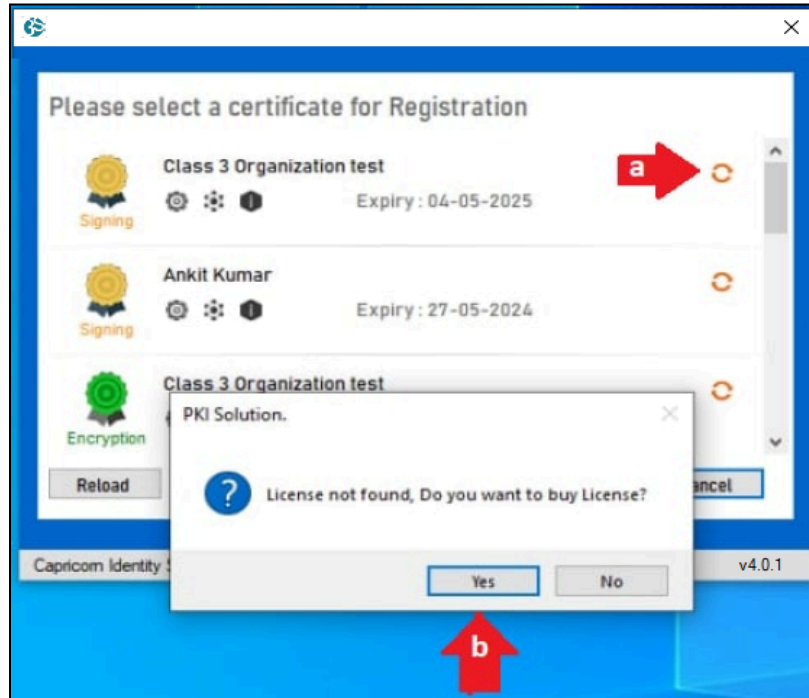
Please select a certificate for Registration

Class 3 Organization test
Signing
Expiry : 04-05-2025

a

Ankit Kumar
Signing
Expiry : 27-05-2024

Class 3 Organization test
Encryption

Reload

ancel

Capricorn Identity S

v4.0.1

PKI Solution.

License not found, Do you want to buy License?

Yes
No

b